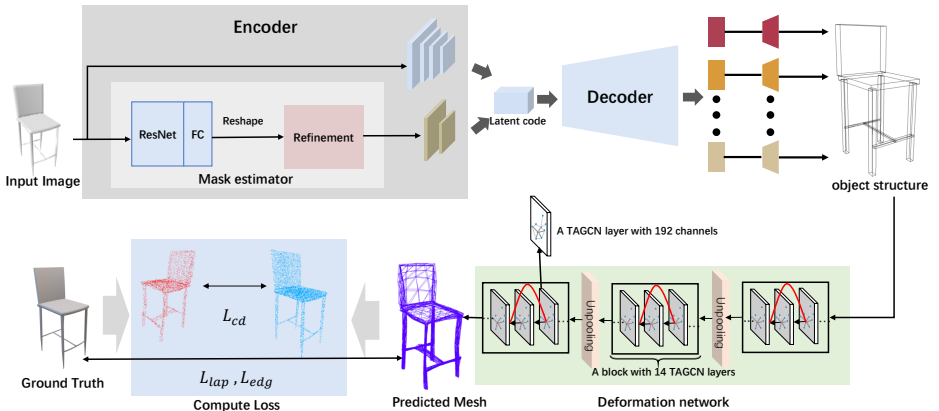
Encoder

Input Image

ResNet

FC

Reshape

Refinement

Mask estimator

Latent code

Decoder

object structure

A TAGCN layer with 192 channels

Unpooling

Unpooling

A block with 14 TAGCN layers

Deformation network

Predicted Mesh

$L_{cd}$

$L_{lap}$ , $L_{edg}$

Compute Loss

Ground Truth